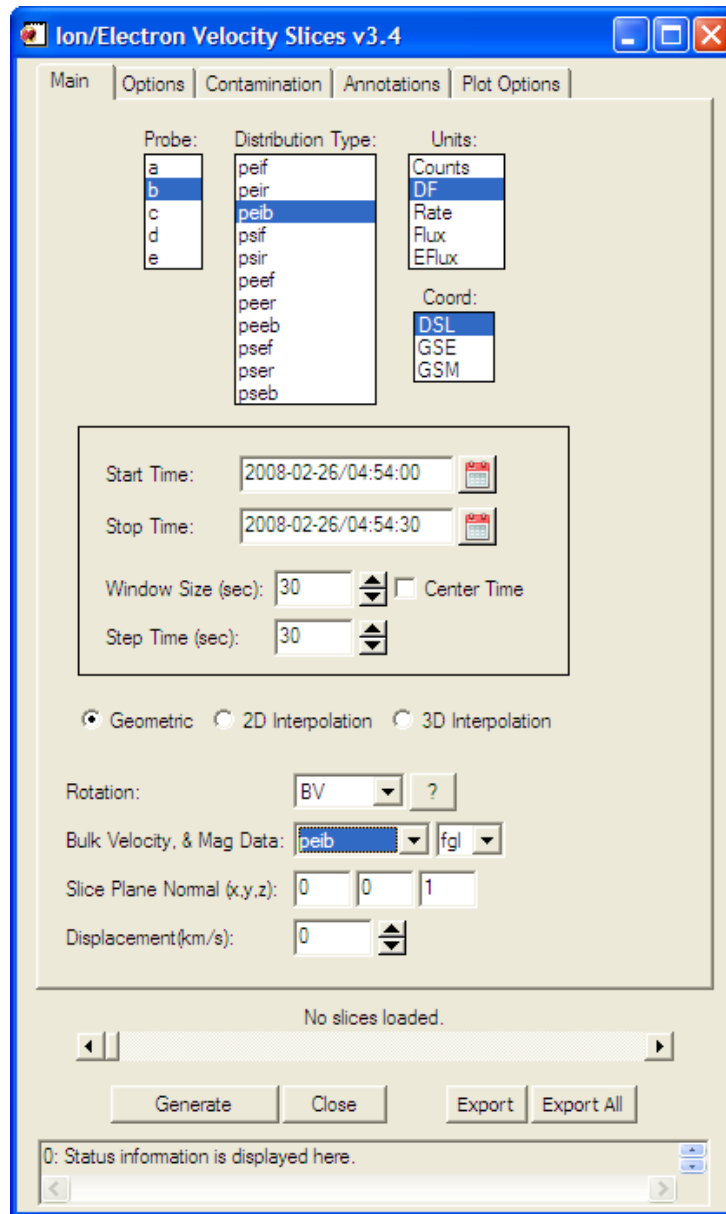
Ion/Electron Velocity Slices v3.4

Main | Options | Contamination | Annotations | Plot Options

Probe:
a
b
c
d
e

Distribution Type:
peif
peir
peib
psif
psir
peef
peer
peeb
psef
pser
pseb

Units:
Counts
DF
Rate
Flux
EFlux

Coord:
DSL
GSE
GSM

Start Time: 2008-02-26/04:54:00

Stop Time: 2008-02-26/04:54:30

Window Size (sec): 30 Center Time

Step Time (sec): 30

Geometric 2D Interpolation 3D Interpolation

Rotation: BV ?

Bulk Velocity, & Mag Data: peib fgl

Slice Plane Normal (x,y,z): 0 0 1

Displacement(km/s): 0

No slices loaded.

Generate Close Export Export All

0: Status information is displayed here.